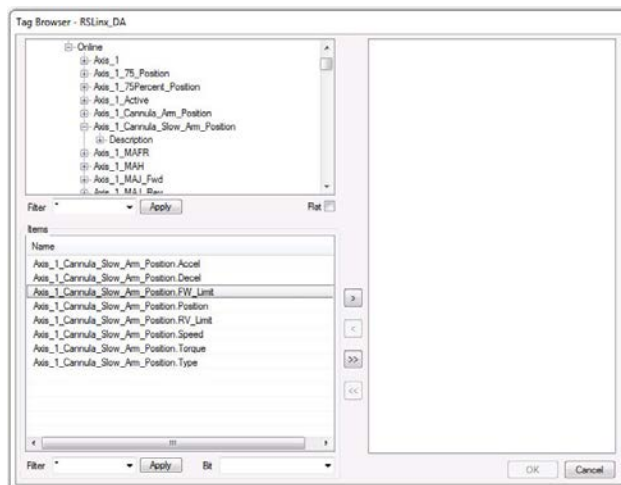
Tag Browser - RSLinx_DA

Online
Axis_1
Axis_1_75_Position
Axis_1_75Percent_Position
Axis_1_Active
Axis_1_Cannula_Arm_Position
Axis_1_Cannula_Slow_Arm_Position
Description
Axis_1_MAFR
Axis_1_MAH
Axis_1_MAJ_Fwd
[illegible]

Filter *
Apply
Flat

Items
Name
Axis_1_Cannula_Slow_Arm_Position.Accel
Axis_1_Cannula_Slow_Arm_Position.Decel
Axis_1_Cannula_Slow_Arm_Position.FW_Limit
Axis_1_Cannula_Slow_Arm_Position.Position
Axis_1_Cannula_Slow_Arm_Position.RV_Limit
Axis_1_Cannula_Slow_Arm_Position.Speed
Axis_1_Cannula_Slow_Arm_Position.Torque
Axis_1_Cannula_Slow_Arm_Position.Type

>
<
>>
<<

Filter *
Apply
Bit

OK
Cancel